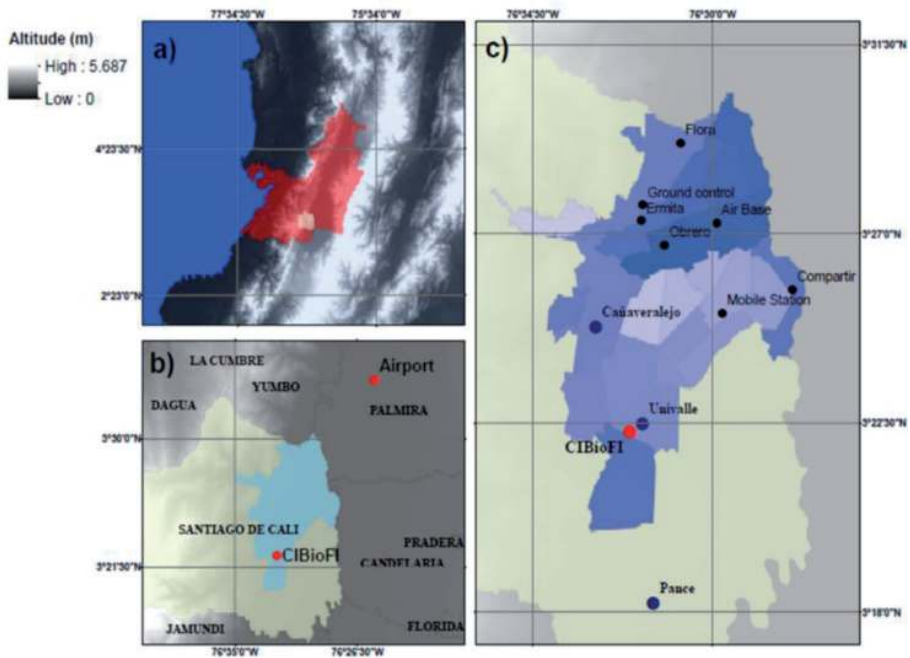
Altitude (m)
High : 5.687
Low : 0

77°34'30"W
75°34'0"W
a)
4°23'30"N
2°23'0"N

b)
LA CUMBRE
YUMBO
Airport
DAGUA
PALMIRA
3°30'0"N
SANTIAGO DE CALI
CIBioFI
PRADERA
CANDELARIA
3°21'30"N
JAMUNDI
FLORIDA
76°35'0"W
76°26'30"W

76°34'30"W
76°30'0"W
c)
3°31'30"N
Flora
Ground control
Ermita
Air Base
Obrero
3°27'0"N
Compartir
Mobile Station
Cañaveralejo
Univalle
CIBioFI
3°22'30"N
Pance
3°18'0"N